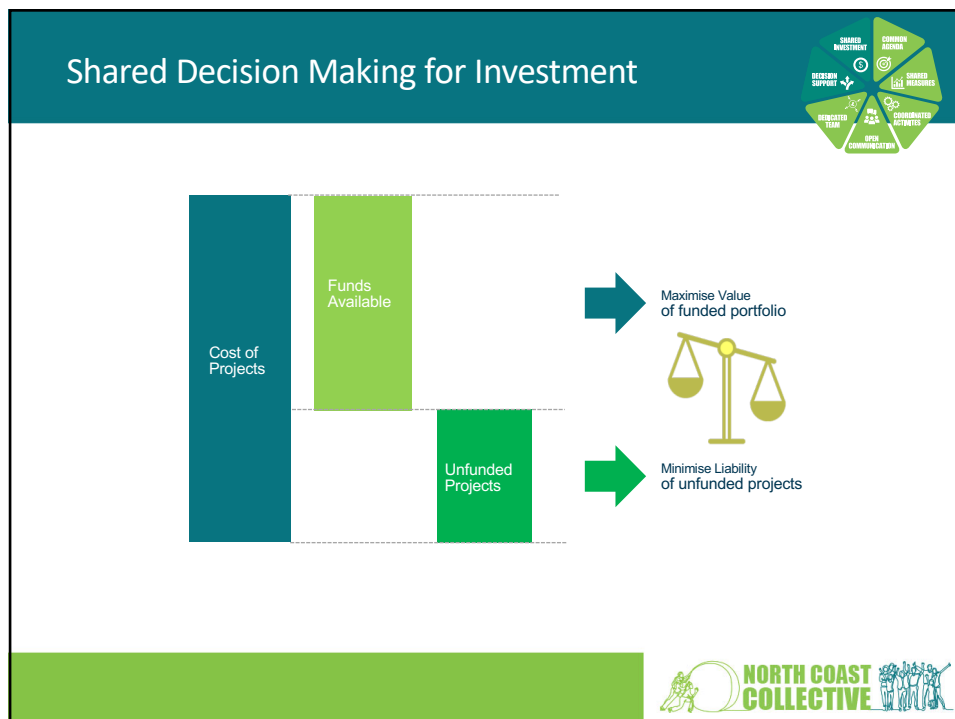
Shared Decision Making for Investment

SHARED INVESTMENT
COMMON AGENDA
SHARED MEASURES
COORDINATED ACTIVITIES
OPEN COMMUNICATION
DEDICATED TEAM
DECISION SUPPORT

Cost of Projects

Funds Available

Unfunded Projects

Maximise Value
of funded portfolio

Minimise Liability
of unfunded projects

NORTH COAST
COLLECTIVE